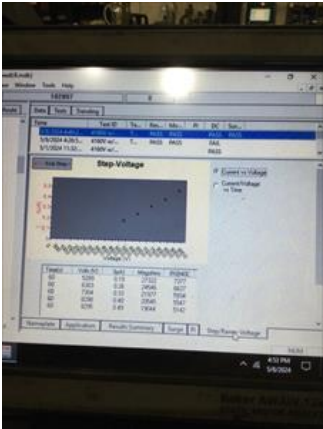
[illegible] Window Tools Help

187997

Data Tests Trending

| Time | Test ID | Te... | Res... | Mo... | IR | DC | Sur... |
|---|---|---|---|---|---|---|---|
| 5/1/2024 4:49:2... | 4160V w/... | T... | PASS | PASS | | PASS | PASS |
| 5/6/2024 4:26:5... | 4160V w/... | T... | PASS | PASS | | FAIL | |
| 5/1/2024 11:53... | 4160V w/... | T... | | | | PASS | |

Step-Voltage

Current vs Voltage

Current/Voltage vs Time

Voltage (V)

| Time(s) | Volts (V) | I(uA) | Megohm | PI(kV) |
|---|---|---|---|---|
| 60 | 5295 | 0.15 | 27332 | 7377 |
| 60 | 6303 | 0.26 | 24546 | 6637 |
| 60 | 7304 | 0.35 | 21577 | 5934 |
| 60 | 8290 | 0.40 | 20545 | 5547 |
| 60 | 9295 | 0.43 | 19308 | 5142 |

Nameplate | Application | Results Summary | Surge | IR | Step/Ramp Voltage

4:50 PM
5/6/2024